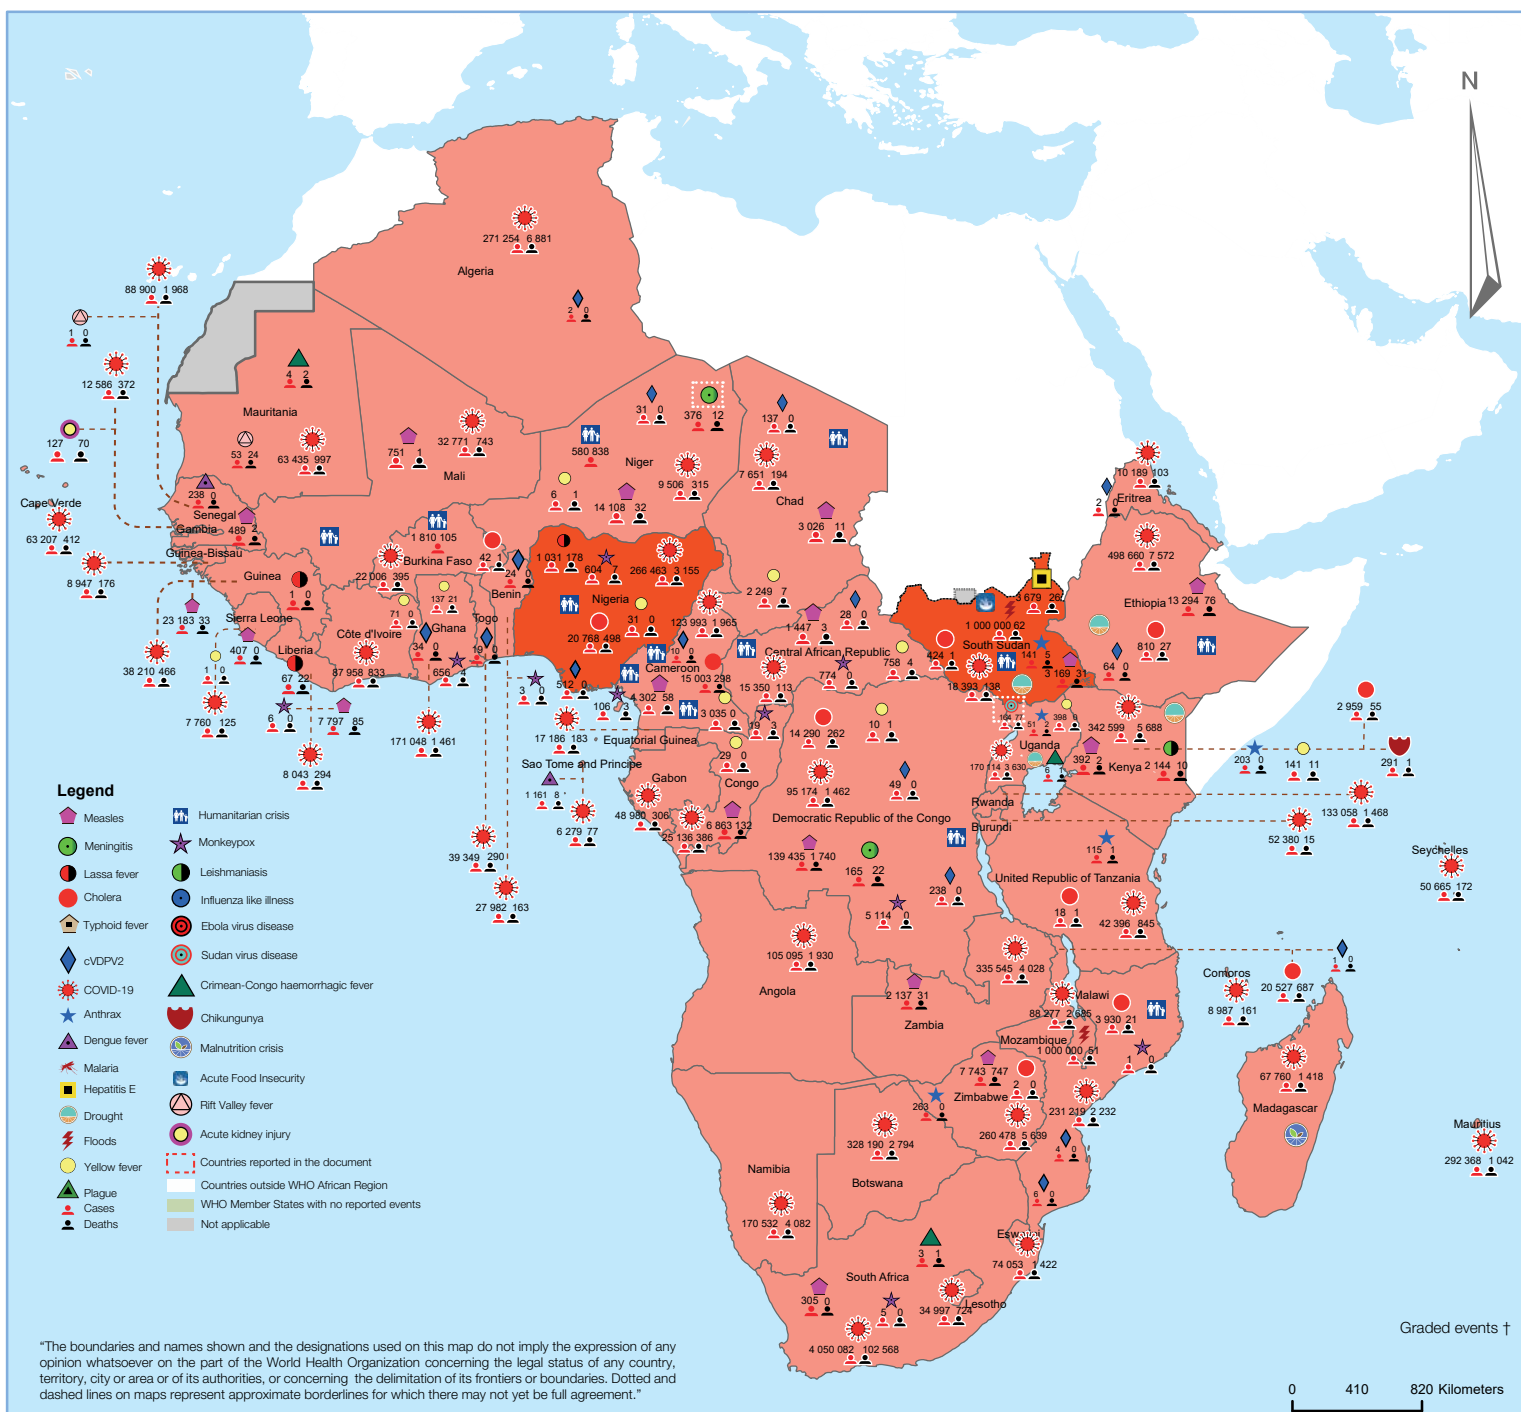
N

271 254 6 881
Algeria
2 0
88 900 1 968
1 0
12 586 372
127 70
Cape Verde
63 207 412
8 947 176
Mauritania
4 2
53 24
63 435 997
238 0
Senegal
Gambia 489 2
Guinea-Bissau
Guinea
1 0
23 183 33
Sierra Leone
38 210 466
1 0
407 0
Liberia
67 22
7 760 125
6 0
7 797 85
8 043 294
Mali
751 1
32 771 743
Burkina Faso
1 810 105
22 006 395
71 0
Côte d'Ivoire
87 958 833
171 048 1 461
Ghana
137 21
34 0
656 4
Togo
19 0
Benin
42 1
24 0
39 349 290
27 982 163
Niger
580 838
31 0
376 12
6 1
9 506 315
14 108 32
Nigeria
1 031 178
604 7
266 463 3 155
31 0
20 768 498
123 993 1 965
3 0
512 0
106
4 302 58
Cameroon
10 0
15 003 298
3 035 0
17 186 183
Equatorial Guinea
Sao Tome and Principe
1 161 8
6 279 77
Gabon
48 980 306
25 136 386
6 863 132
Congo
29 0
Chad
137 0
7 651 194
3 026 11
2 249 7
1 447 3
28 0
Central African Republic
774 0
758 4
15 350 113
19 3
14 290 262
10 1
95 174 1 462
49 0
Democratic Republic of the Congo
139 435 1 740
165 22
5 114 0
238 0
105 095 1 930
Angola
South Sudan
3 679 26
1 000 000 62
424 1
141 5
3 169 31
18 393 138
Uganda
170 114 3 630
104 77
398
51 2
6 1
392 2
Rwanda
Burundi
Eritrea
2 0
10 189 103
498 660 7 572
Ethiopia 13 294 76
810 27
64 0
342 599 5 688
Kenya 2 144 10
2 959 55
203 0
141 11
291 1
133 058 1 468
52 380 15
115 1
United Republic of Tanzania
18 1
42 396 845
Seychelles
50 665 172
Comoros
8 987 161
20 527 687
1 0
Madagascar
67 760 1 418
Mauritius
292 368 1 042
335 545 4 028
Malawi
88 277 2 685
3 930 21
Zambia
2 137 31
Mozambique
1 000 000 61
1 0
7 743 747
2 0
Zimbabwe
263 0
231 219 2 232
260 478 5 639
4 0
328 190 2 794
Namibia
Botswana
170 532 4 082
6 0
Eswatini
74 053 1 422
3 1
South Africa
305 0
5 0
34 997 724
Lesotho
4 050 082 102 568

Legend
Measles
Meningitis
Lassa fever
Cholera
Typhoid fever
cVDPV2
COVID-19
Anthrax
Dengue fever
Malaria
Hepatitis E
Drought
Floods
Yellow fever
Plague
Cases
Deaths
Humanitarian crisis
Monkeypox
Leishmaniasis
Influenza like illness
Ebola virus disease
Sudan virus disease
Crimean-Congo haemorrhagic fever
Chikungunya
Malnutrition crisis
Acute Food Insecurity
Rift Valley fever
Acute kidney injury
Countries reported in the document
Countries outside WHO African Region
WHO Member States with no reported events
Not applicable

"The boundaries and names shown and the designations used on this map do not imply the expression of any opinion whatsoever on the part of the World Health Organization concerning the legal status of any country, territory, city or area or of its authorities, or concerning the delimitation of its frontiers or boundaries. Dotted and dashed lines on maps represent approximate borderlines for which there may not yet be full agreement."

Graded events †
0 410 820 Kilometers